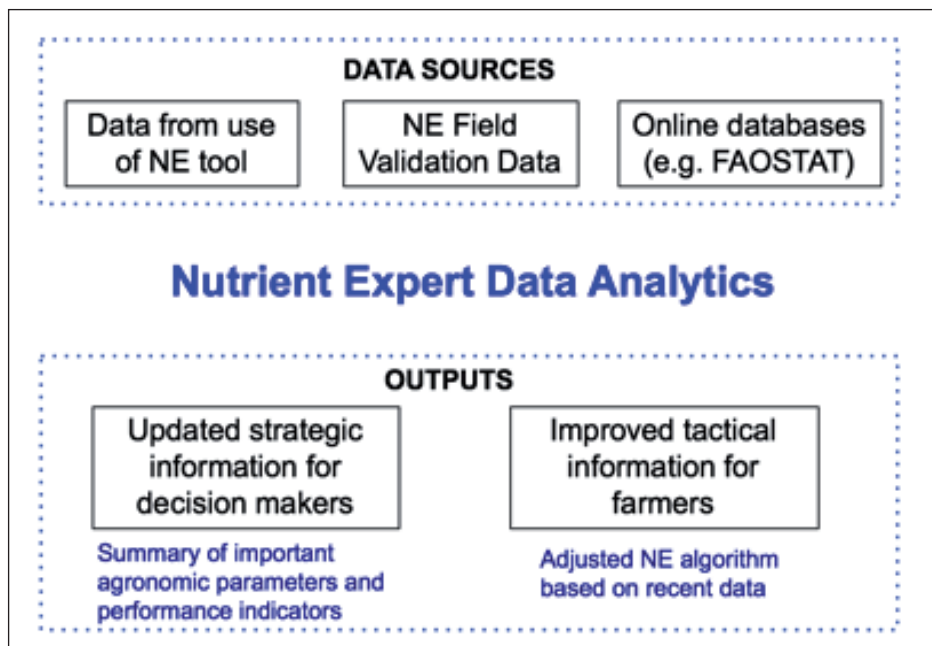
DATA SOURCES

Data from use of NE tool

NE Field Validation Data

Online databases (e.g. FAOSTAT)

Nutrient Expert Data Analytics

OUTPUTS

Updated strategic information for decision makers

Summary of important agronomic parameters and performance indicators

Improved tactical information for farmers

Adjusted NE algorithm based on recent data